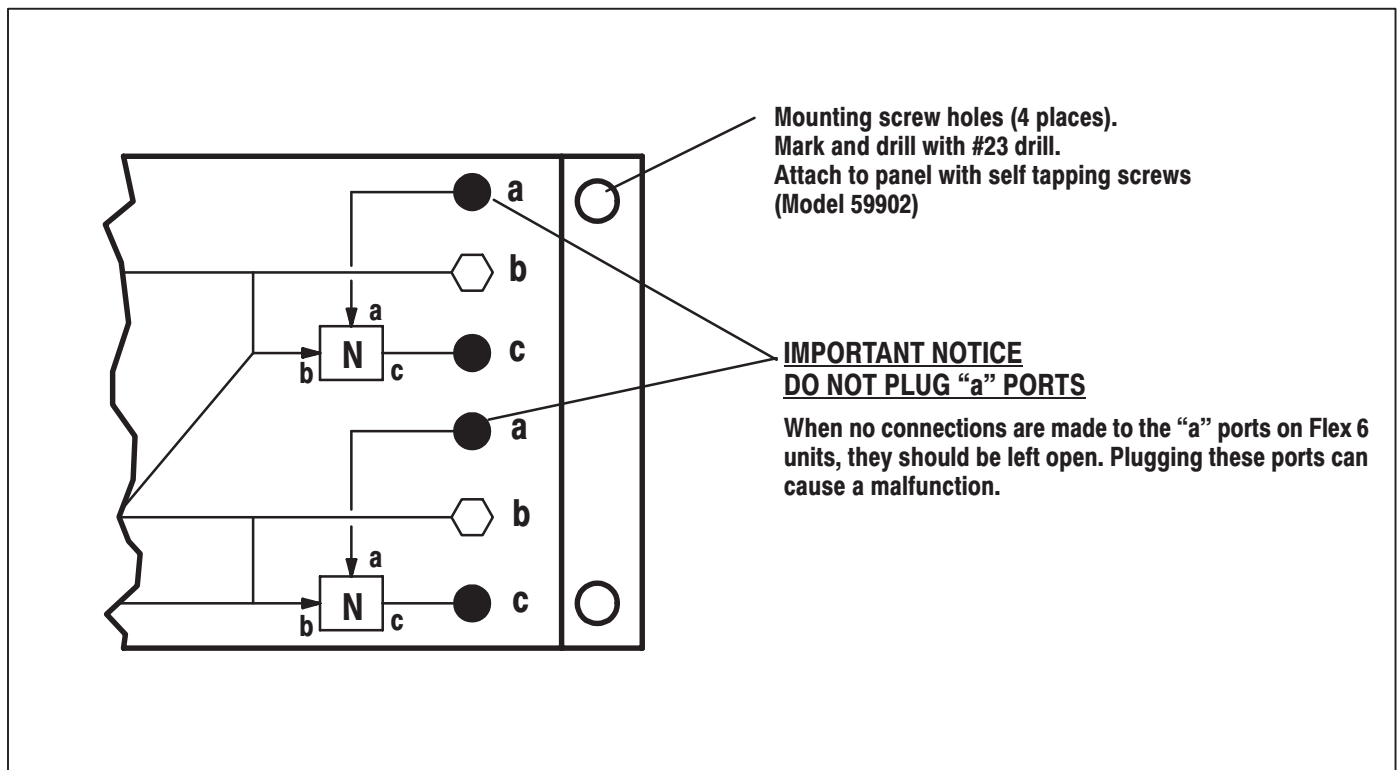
Mounting screw holes (4 places).
Mark and drill with #23 drill.
Attach to panel with self tapping screws
(Model 59902)

a

b

a

N

b

c

c

a

b

a

N

b

c

c

IMPORTANT NOTICE
DO NOT PLUG "a" PORTS

When no connections are made to the "a" ports on Flex 6 units, they should be left open. Plugging these ports can cause a malfunction.